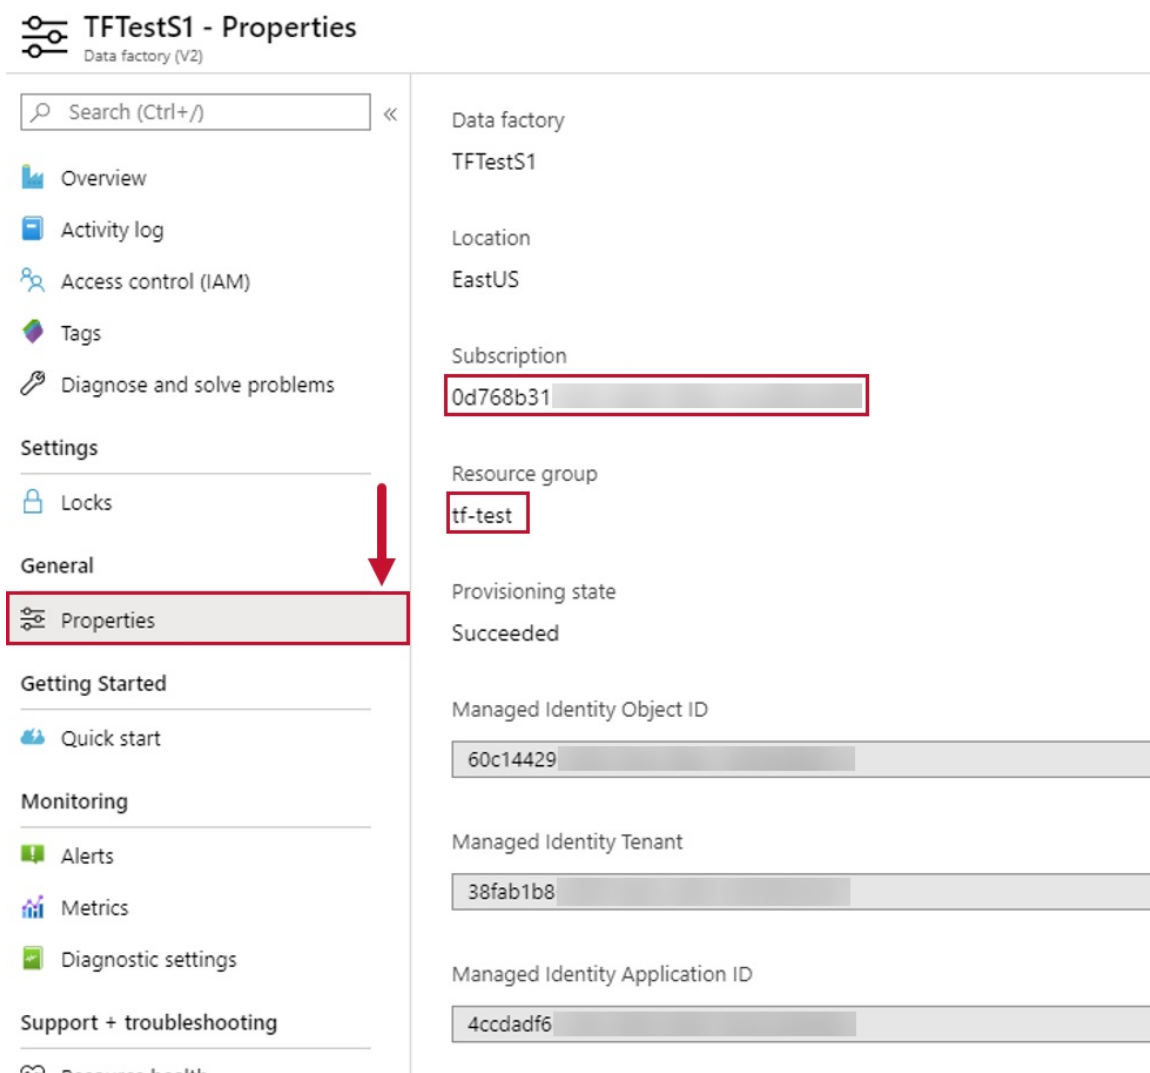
TFTestS1 - Properties
Data factory (V2)

Search (Ctrl+/)

«

Overview

Activity log

Access control (IAM)

Tags

Diagnose and solve problems

Settings

Locks

General

Properties

Getting Started

Quick start

Monitoring

Alerts

Metrics

Diagnostic settings

Support + troubleshooting

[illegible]

Data factory
TFTestS1

Location
EastUS

Subscription
0d768b31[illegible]

Resource group
tf-test

Provisioning state
Succeeded

Managed Identity Object ID
60c14429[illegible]

Managed Identity Tenant
38fab1b8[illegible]

Managed Identity Application ID
4ccdadf6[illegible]